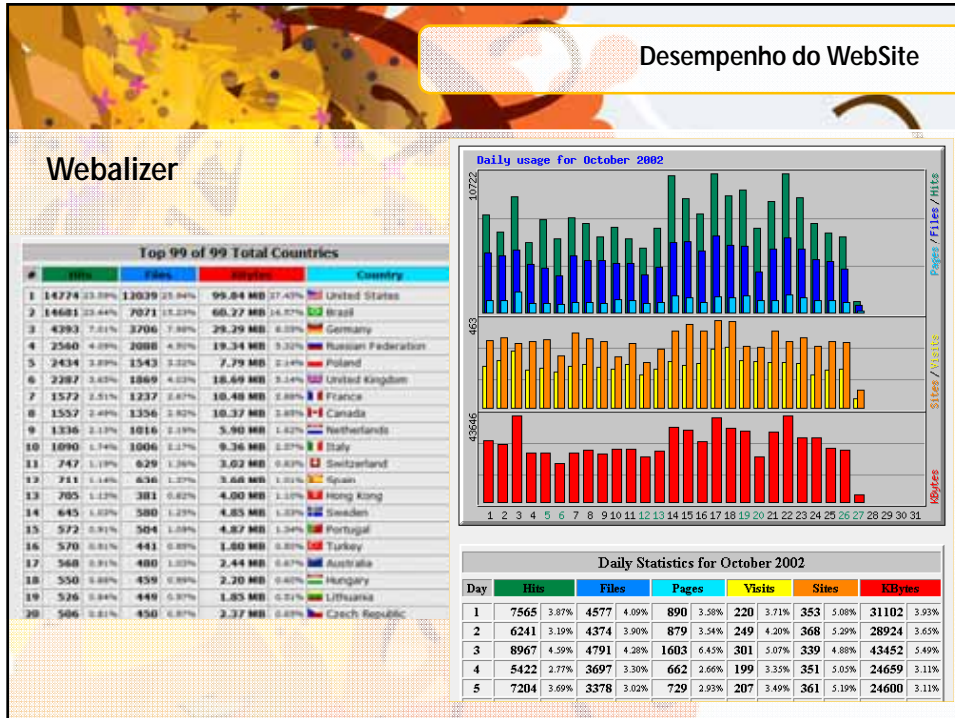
Desempenho do WebSite

Webalizer

Top 99 of 99 Total Countries

| # | Hits | | Files | | KBytes | | Country |
|---|---|---|---|---|---|---|---|
| 1 | 14774 | 23.59% | 13039 | 25.94% | 99.84 MB | 37.43% | United States |
| 2 | 14681 | 23.44% | 7071 | 15.23% | 60.27 MB | 14.57% | Brazil |
| 3 | 4393 | 7.01% | 3706 | 7.98% | 29.29 MB | 8.55% | Germany |
| 4 | 2560 | 4.09% | 2088 | 4.50% | 19.34 MB | 5.32% | Russian Federation |
| 5 | 2434 | 3.89% | 1543 | 3.32% | 7.79 MB | 2.14% | Poland |
| 6 | 2287 | 3.65% | 1869 | 4.03% | 18.69 MB | 5.14% | United Kingdom |
| 7 | 1572 | 2.51% | 1237 | 2.67% | 10.48 MB | 2.88% | France |
| 8 | 1557 | 2.49% | 1356 | 2.92% | 10.37 MB | 2.85% | Canada |
| 9 | 1336 | 2.13% | 1016 | 2.19% | 5.90 MB | 1.62% | Netherlands |
| 10 | 1090 | 1.74% | 1006 | 2.17% | 9.36 MB | 2.57% | Italy |
| 11 | 747 | 1.19% | 629 | 1.36% | 3.02 MB | 0.83% | Switzerland |
| 12 | 711 | 1.14% | 636 | 1.37% | 3.68 MB | 1.01% | Spain |
| 13 | 705 | 1.13% | 381 | 0.82% | 4.00 MB | 1.10% | Hong Kong |
| 14 | 645 | 1.03% | 580 | 1.25% | 4.85 MB | 1.33% | Sweden |
| 15 | 572 | 0.91% | 504 | 1.09% | 4.87 MB | 1.34% | Portugal |
| 16 | 570 | 0.91% | 441 | 0.95% | 1.80 MB | 0.50% | Turkey |
| 17 | 568 | 0.91% | 480 | 1.03% | 2.44 MB | 0.67% | Australia |
| 18 | 550 | 0.88% | 459 | 0.99% | 2.20 MB | 0.60% | Hungary |
| 19 | 526 | 0.84% | 449 | 0.97% | 1.85 MB | 0.51% | Lithuania |
| 20 | 506 | 0.81% | 450 | 0.97% | 2.37 MB | 0.65% | Czech Republic |

Daily usage for October 2002

10722

Pages / Files / Hits

463

Sites / Visits

43646

KBytes

1 2 3 4 5 6 7 8 9 10 11 12 13 14 15 16 17 18 19 20 21 22 23 24 25 26 27 28 29 30 31

Daily Statistics for October 2002

| Day | Hits | | Files | | Pages | | Visits | | Sites | | KBytes | |
|---|---|---|---|---|---|---|---|---|---|---|---|---|
| 1 | 7565 | 3.87% | 4577 | 4.09% | 890 | 3.58% | 220 | 3.71% | 353 | 5.08% | 31102 | 3.93% |
| 2 | 6241 | 3.19% | 4374 | 3.90% | 879 | 3.54% | 249 | 4.20% | 368 | 5.29% | 28924 | 3.65% |
| 3 | 8967 | 4.59% | 4791 | 4.28% | 1603 | 6.45% | 301 | 5.07% | 339 | 4.88% | 43452 | 5.49% |
| 4 | 5422 | 2.77% | 3697 | 3.30% | 662 | 2.66% | 199 | 3.35% | 351 | 5.05% | 24659 | 3.11% |
| 5 | 7204 | 3.69% | 3378 | 3.02% | 729 | 2.93% | 207 | 3.49% | 361 | 5.19% | 24600 | 3.11% |